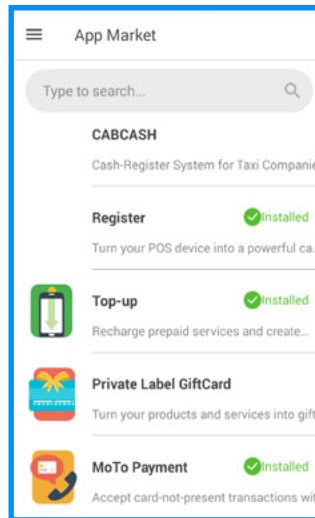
App Market

Type to search...

CABCASH
Cash-Register System for Taxi Companie

Register
Installed
Turn your POS device into a powerful ca

Top-up
Installed
Recharge prepaid services and create...

Private Label GiftCard
Turn your products and services into gift

MoTo Payment
Installed
Accept card-not-present transactions wit